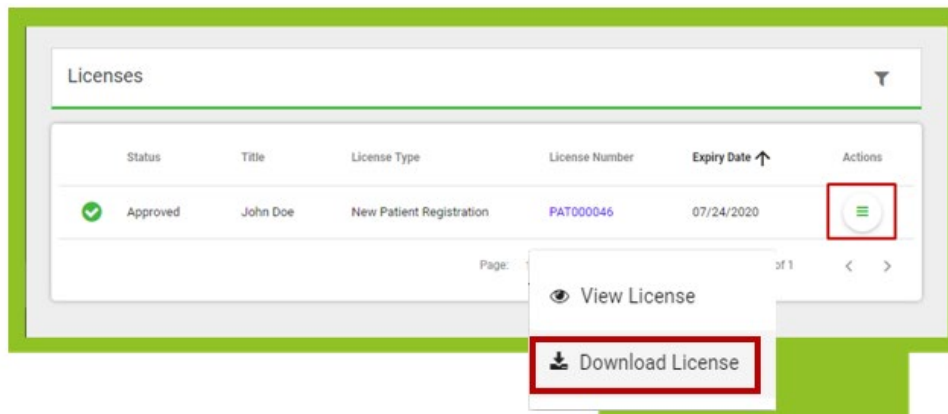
Licenses

| | Status | Title | License Type | License Number | Expiry Date ↑ | Actions |
|---|---|---|---|---|---|---|
| | Approved | John Doe | New Patient Registration | PAT000046 | 07/24/2020 | |

Page: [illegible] of 1

View License

Download License